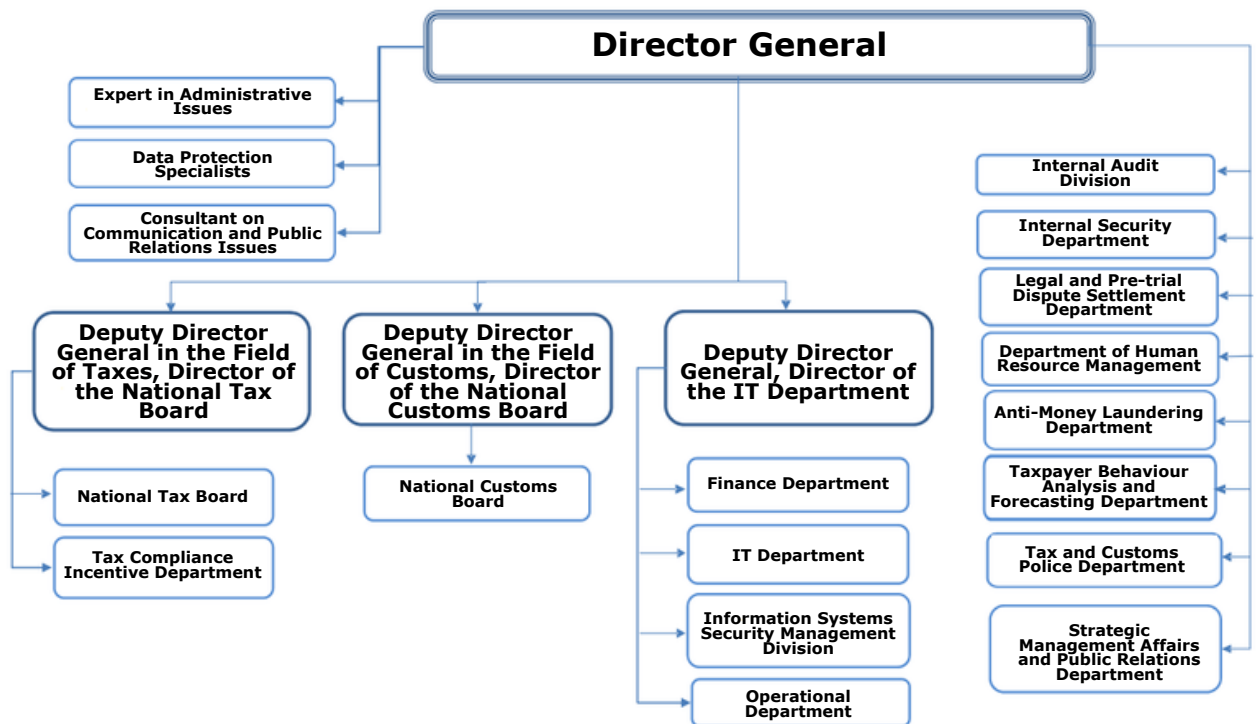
Director General

Expert in Administrative Issues

Data Protection Specialists

Consultant on Communication and Public Relations Issues

Deputy Director General in the Field of Taxes, Director of the National Tax Board

National Tax Board

Tax Compliance Incentive Department

Deputy Director General in the Field of Customs, Director of the National Customs Board

National Customs Board

Deputy Director General, Director of the IT Department

Finance Department

IT Department

Information Systems Security Management Division

Operational Department

Internal Audit Division

Internal Security Department

Legal and Pre-trial Dispute Settlement Department

Department of Human Resource Management

Anti-Money Laundering Department

Taxpayer Behaviour Analysis and Forecasting Department

Tax and Customs Police Department

Strategic Management Affairs and Public Relations Department